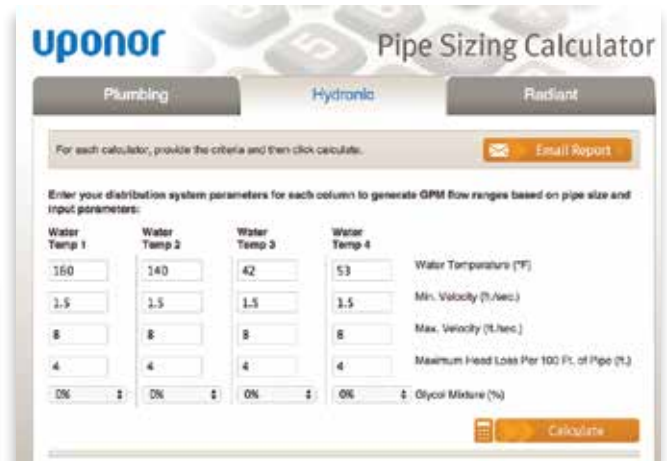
uponor

Pipe Sizing Calculator

Plumbing

Hydronic

Radiant

For each calculator, provide the criteria and then click calculate.

Email Report

Enter your distribution system parameters for each column to generate GPM flow ranges based on pipe size and input parameters:

| Water Temp 1 | Water Temp 2 | Water Temp 3 | Water Temp 4 | |
|---|---|---|---|---|
| 160 | 140 | 42 | 53 | Water Temperature (°F) |
| 1.5 | 1.5 | 1.5 | 1.5 | Min. Velocity (ft./sec.) |
| 8 | 8 | 8 | 8 | Max. Velocity (ft./sec.) |
| 4 | 4 | 4 | 4 | Maximum Head Loss Per 100 Ft. of Pipe (ft.) |
| 0% | 0% | 0% | 0% | Glycol Mixture (%) |

Calculate